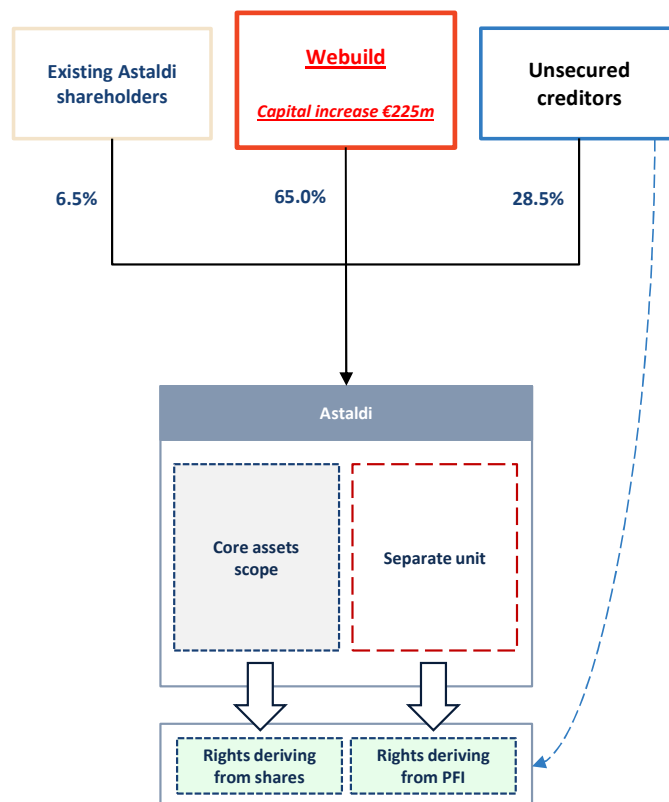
Existing Astaldi shareholders

Webuild

Capital increase €225m

Unsecured creditors

6.5%

65.0%

28.5%

Astaldi

Core assets scope

Separate unit

Rights deriving from shares

Rights deriving from PFI